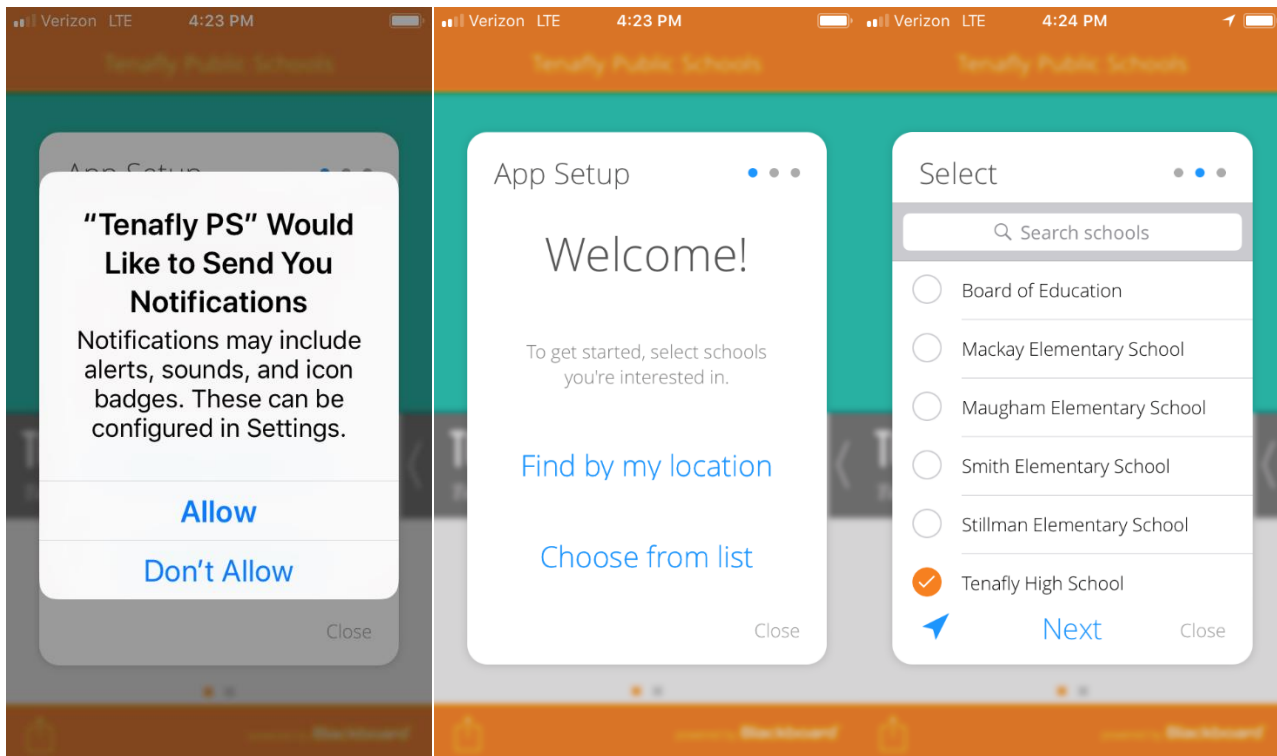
Verizon LTE 4:23 PM

Tenafly Public Schools

App Setup

"Tenafly PS" Would Like to Send You Notifications

Notifications may include alerts, sounds, and icon badges. These can be configured in Settings.

Allow

Don't Allow

Close

Blackboard

Verizon LTE 4:23 PM

Tenafly Public Schools

App Setup

Welcome!

To get started, select schools you're interested in.

Find by my location

Choose from list

Close

Blackboard

Verizon LTE 4:24 PM

Tenafly Public Schools

Select

Search schools

Board of Education

Mackay Elementary School

Maugham Elementary School

Smith Elementary School

Stillman Elementary School

Tenafly High School

Next

Close

Blackboard